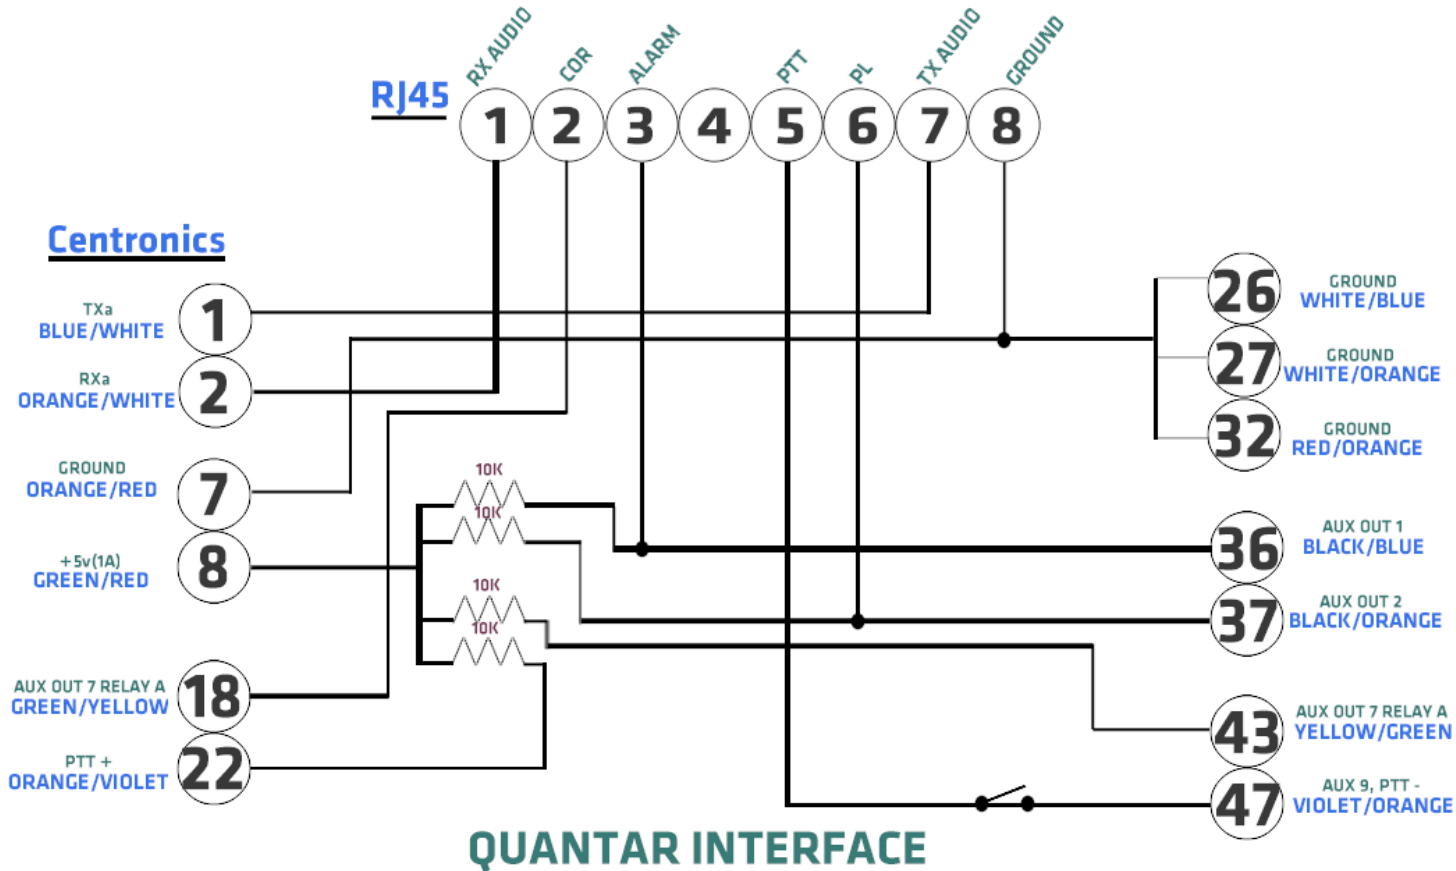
RJ45

RX AUDIO 1
COR 2
ALARM 3
4
PTT 5
PL 6
TX AUDIO 7
GROUND 8

Centronics

TXa BLUE/WHITE 1
RXa ORANGE/WHITE 2
GROUND ORANGE/RED 7
+5v(1A) GREEN/RED 8
AUX OUT 7 RELAY A GREEN/YELLOW 18
PTT + ORANGE/VIOLET 22

10K
10K
10K
10K

26 GROUND WHITE/BLUE
27 GROUND WHITE/ORANGE
32 GROUND RED/ORANGE
36 AUX OUT 1 BLACK/BLUE
37 AUX OUT 2 BLACK/ORANGE
43 AUX OUT 7 RELAY A YELLOW/GREEN
47 AUX 9, PTT - VIOLET/ORANGE

QUANTAR INTERFACE